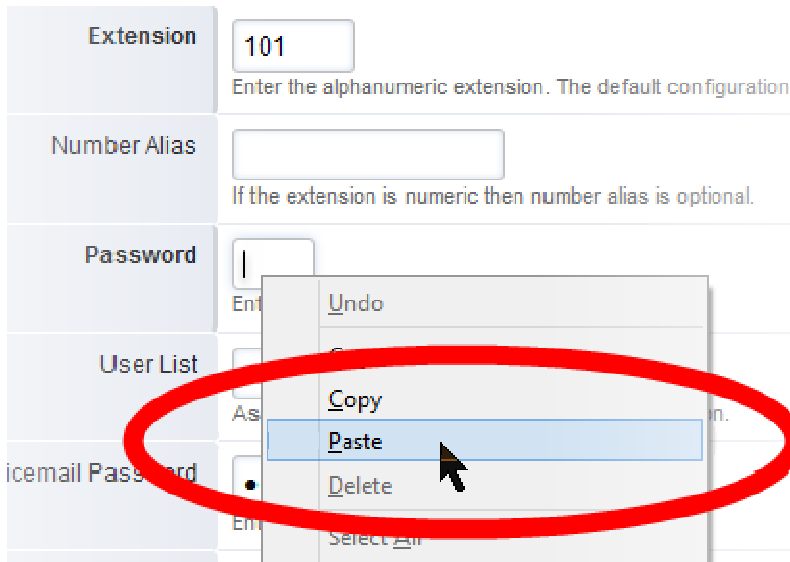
Extension
101
Enter the alphanumeric extension. The default configuration

Number Alias
If the extension is numeric then number alias is optional.

Password
Ent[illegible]

User List
As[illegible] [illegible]on.

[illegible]icemail Password
Ent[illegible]

Undo
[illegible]
Copy
Paste
Delete
Select All